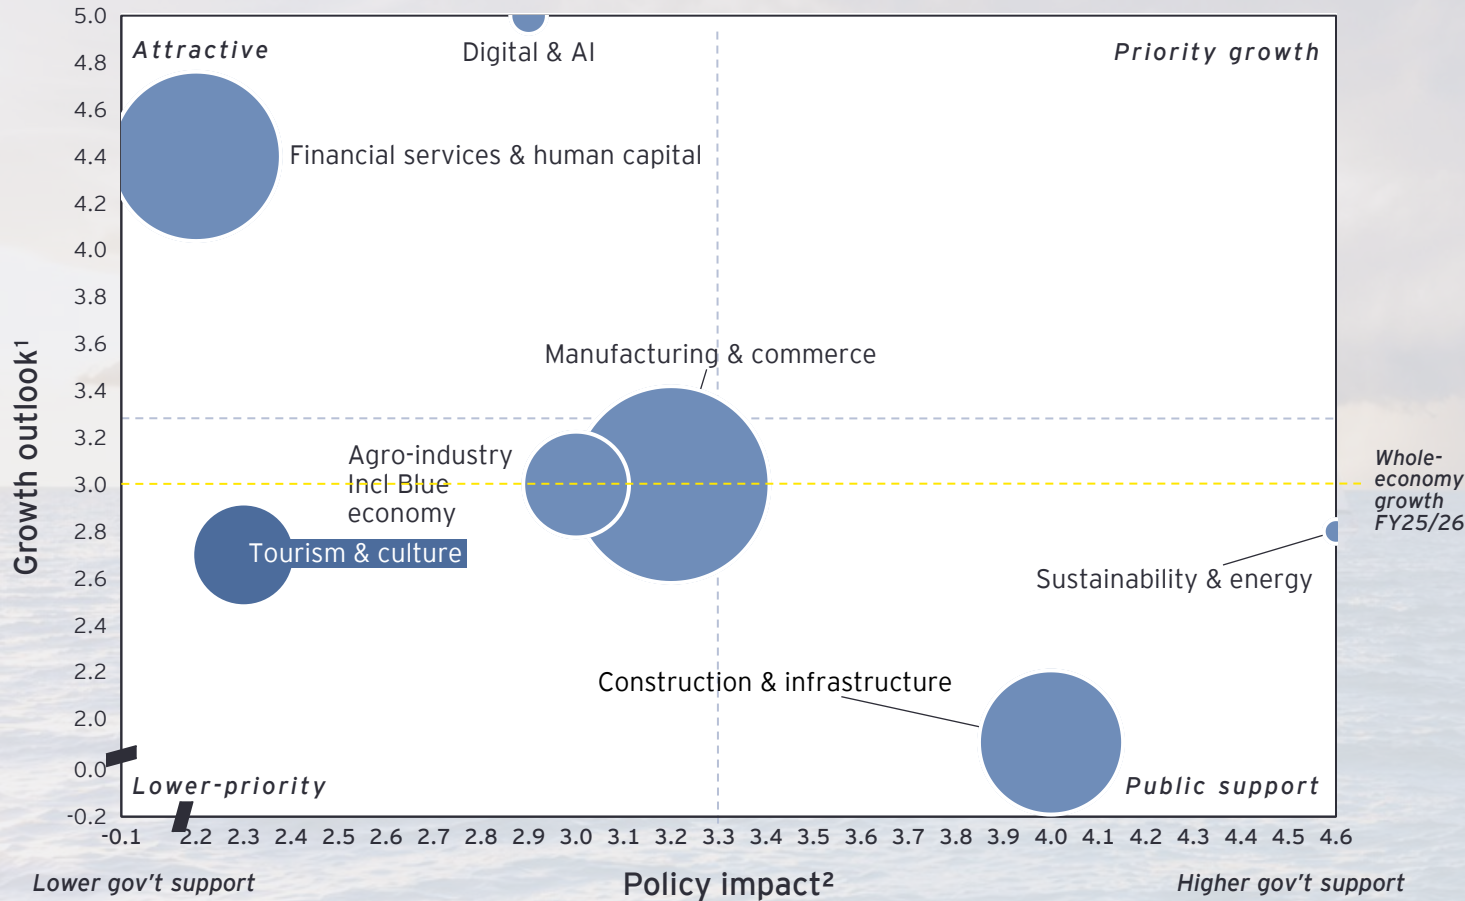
Attractive

Digital & AI

Priority growth

Financial services & human capital

Manufacturing & commerce

Agro-industry Incl Blue economy

Tourism & culture

Whole-economy growth FY25/26

Sustainability & energy

Construction & infrastructure

Lower-priority

Public support

Growth outlook¹

5.0
4.8
4.6
4.4
4.2
4.0
3.8
3.6
3.4
3.2
3.0
2.8
2.6
2.4
2.2
2.0
0.0
-0.2

-0.1 2.2 2.3 2.4 2.5 2.6 2.7 2.8 2.9 3.0 3.1 3.2 3.3 3.4 3.5 3.6 3.7 3.8 3.9 4.0 4.1 4.2 4.3 4.4 4.5 4.6

Lower gov't support

Policy impact²

Higher gov't support